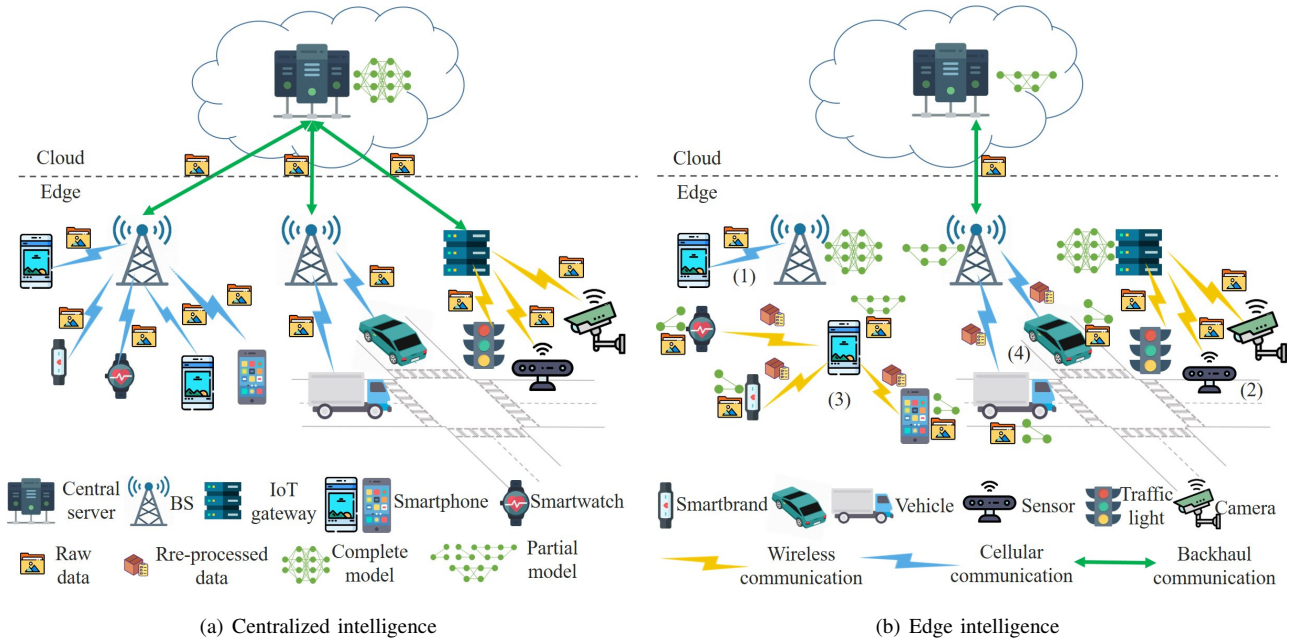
Cloud

Edge

Cloud

Edge

(1)

(4)

(3)

(2)

Central server

BS

IoT gateway

Smartphone

Smartwatch

Raw data

Rre-processed data

Complete model

Partial model

Smartbrand

Vehicle

Sensor

Traffic light

Camera

Wireless communication

Cellular communication

Backhaul communication

(a) Centralized intelligence

(b) Edge intelligence